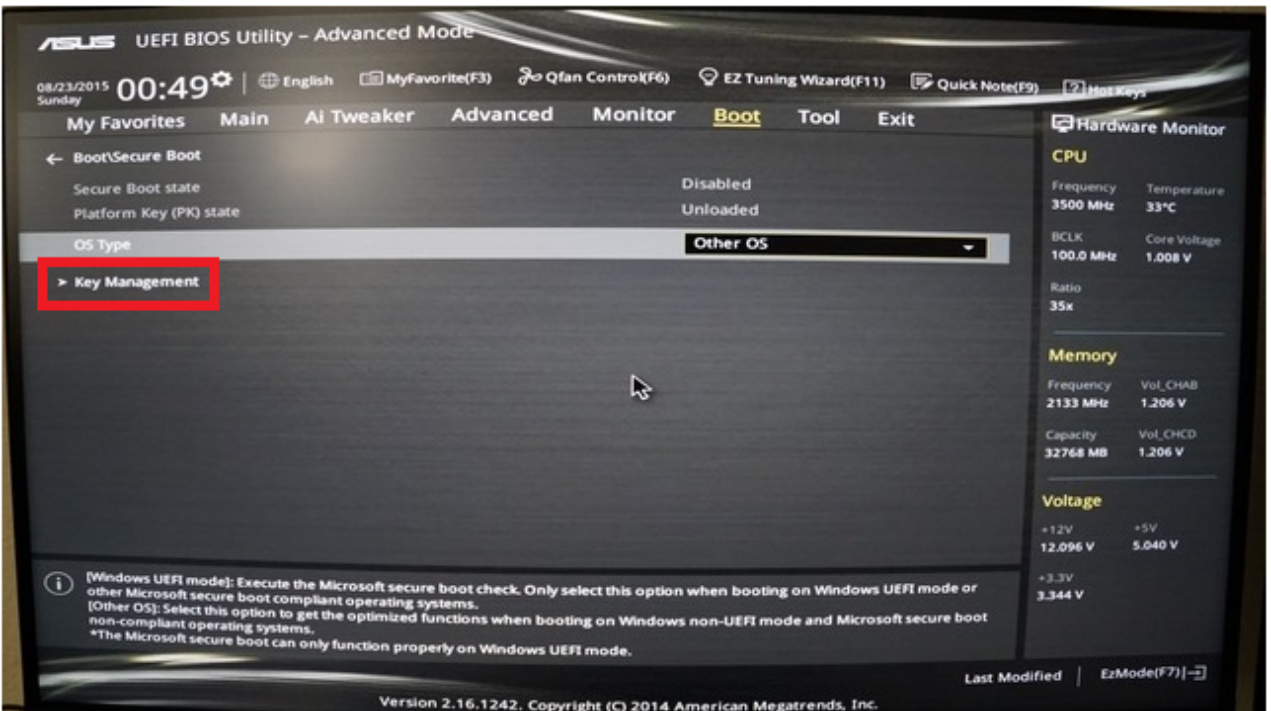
ASUS UEFI BIOS Utility – Advanced Mode

08/23/2015 Sunday 00:49 | English MyFavorite(F3) Qfan Control(F6) EZ Tuning Wizard(F11) Quick Note(F9) Hot Keys

My Favorites Main Ai Tweaker Advanced Monitor Boot Tool Exit

← Boot\Secure Boot

Secure Boot state Disabled
Platform Key (PK) state Unloaded
OS Type Other OS
> Key Management

Hardware Monitor

CPU
Frequency 3500 MHz
Temperature 33°C
BCLK 100.0 MHz
Core Voltage 1.008 V
Ratio 35x

Memory
Frequency 2133 MHz
Vol_CHAB 1.206 V
Capacity 32768 MB
Vol_CHCD 1.206 V

Voltage
+12V 12.096 V
+5V 5.040 V
+3.3V 3.344 V

[Windows UEFI mode]: Execute the Microsoft secure boot check. Only select this option when booting on Windows UEFI mode or other Microsoft secure boot compliant operating systems.
[Other OS]: Select this option to get the optimized functions when booting on Windows non-UEFI mode and Microsoft secure boot non-compliant operating systems.
*The Microsoft secure boot can only function properly on Windows UEFI mode.

Last Modified | EzMode(F7)|→

Version 2.16.1242. Copyright (C) 2014 American Megatrends, Inc.